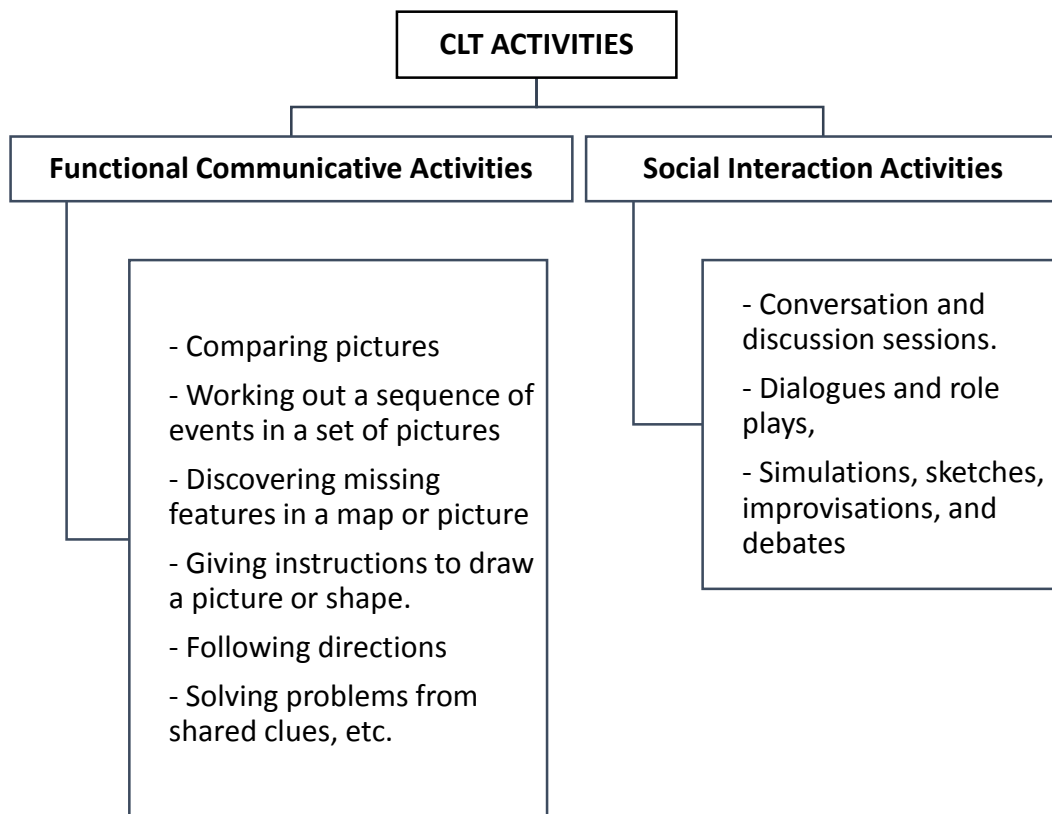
CLT ACTIVITIES

Functional Communicative Activities

Social Interaction Activities

- Comparing pictures

- Working out a sequence of events in a set of pictures

- Discovering missing features in a map or picture

- Giving instructions to draw a picture or shape.

- Following directions

- Solving problems from shared clues, etc.

- Conversation and discussion sessions.

- Dialogues and role plays,

- Simulations, sketches, improvisations, and debates